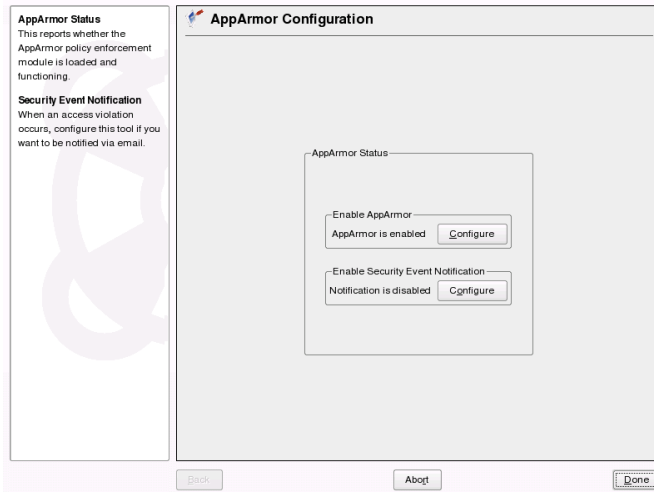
**AppArmor Status**
This reports whether the AppArmor policy enforcement module is loaded and functioning.

**Security Event Notification**
When an access violation occurs, configure this tool if you want to be notified via email.

AppArmor Configuration

AppArmor Status

Enable AppArmor
AppArmor is enabled Configure

Enable Security Event Notification
Notification is disabled Configure

Back Abort Done